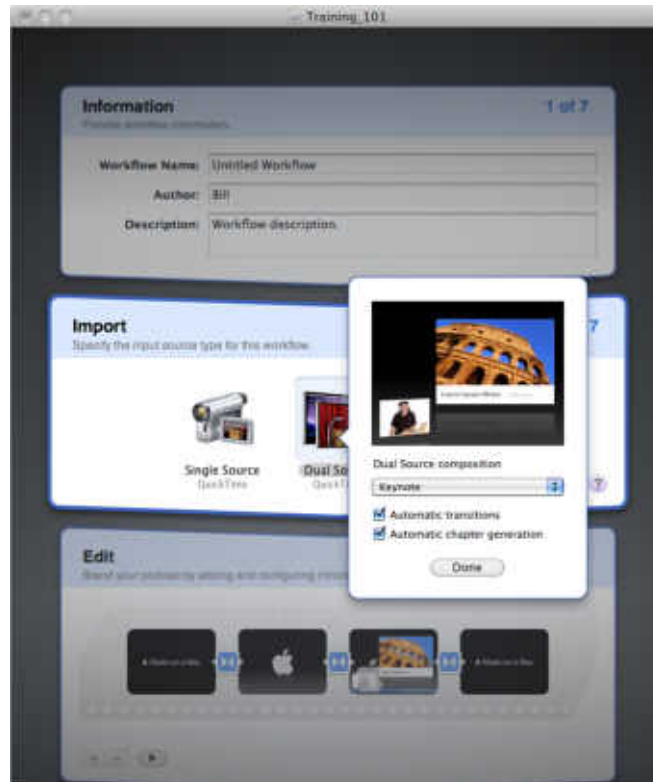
Training_101

Information
Provide workflow information.
1 of 7

Workflow Name: Untitled Workflow
Author: Bill
Description: Workflow description

Import
Specify the input source type for this workflow.
7

Single Source
QuickTime

Dual So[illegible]
QuickT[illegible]

Dual Source composition
Keynote
Automatic transitions
Automatic chapter generation
Done

Edit
Brand your podcast by adding and configuring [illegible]